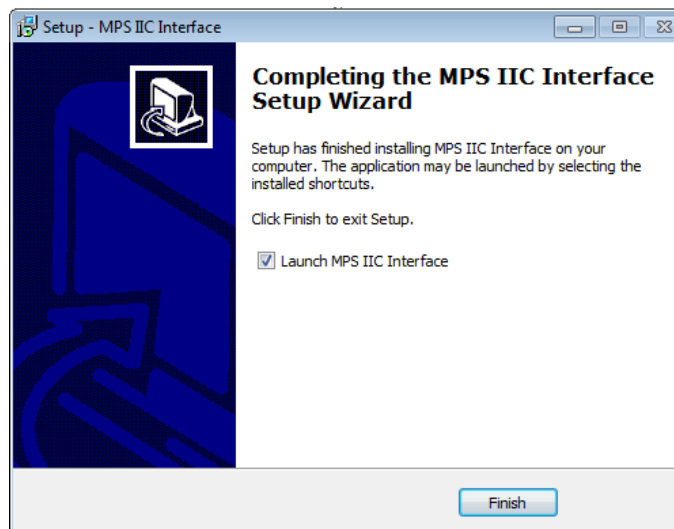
Setup - MPS IIC Interface

Completing the MPS IIC Interface Setup Wizard

Setup has finished installing MPS IIC Interface on your computer. The application may be launched by selecting the installed shortcuts.

Click Finish to exit Setup.

Launch MPS IIC Interface

Finish